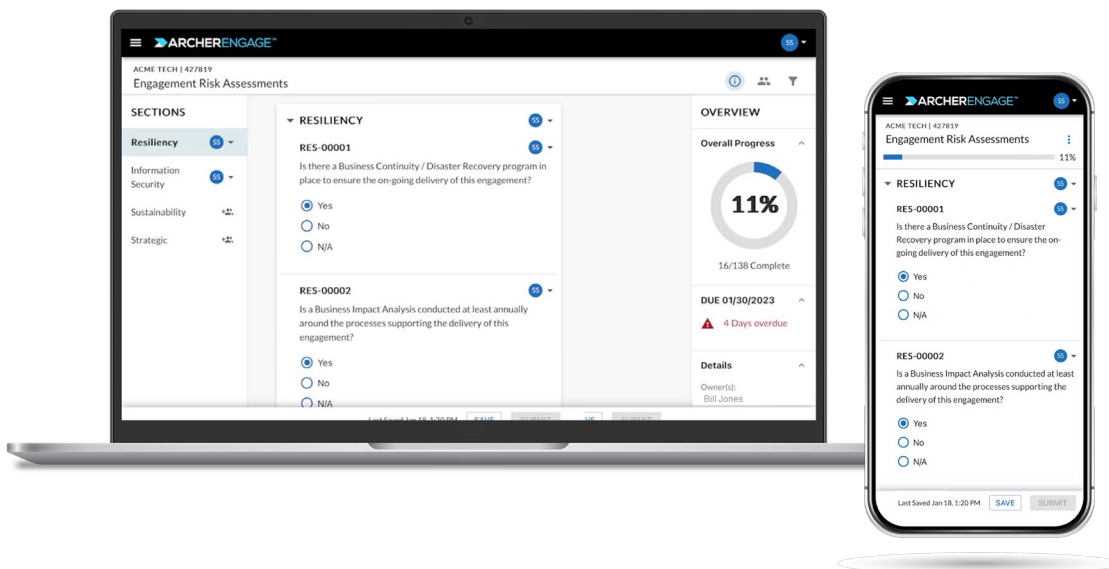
ARCHERENGAGE™ SS

ACME TECH | 427819
Engagement Risk Assessments

SECTIONS
Resiliency SS
Information Security SS
Sustainability
Strategic

RESILIENCY SS

RES-00001 SS
Is there a Business Continuity / Disaster Recovery program in place to ensure the on-going delivery of this engagement?
Yes
No
N/A

RES-00002 SS
Is a Business Impact Analysis conducted at least annually around the processes supporting the delivery of this engagement?
Yes
No
N/A

Last Saved Jan 18, 1:20 PM SAVE SUBMIT

OVERVIEW
Overall Progress
11%
16/138 Complete

DUE 01/30/2023
4 Days overdue

Details
Owner(s):
Bill Jones

ARCHERENGAGE™ SS

ACME TECH | 427819
Engagement Risk Assessments
11%

RESILIENCY SS

RES-00001 SS
Is there a Business Continuity / Disaster Recovery program in place to ensure the on-going delivery of this engagement?
Yes
No
N/A

RES-00002 SS
Is a Business Impact Analysis conducted at least annually around the processes supporting the delivery of this engagement?
Yes
No
N/A

Last Saved Jan 18, 1:20 PM SAVE SUBMIT